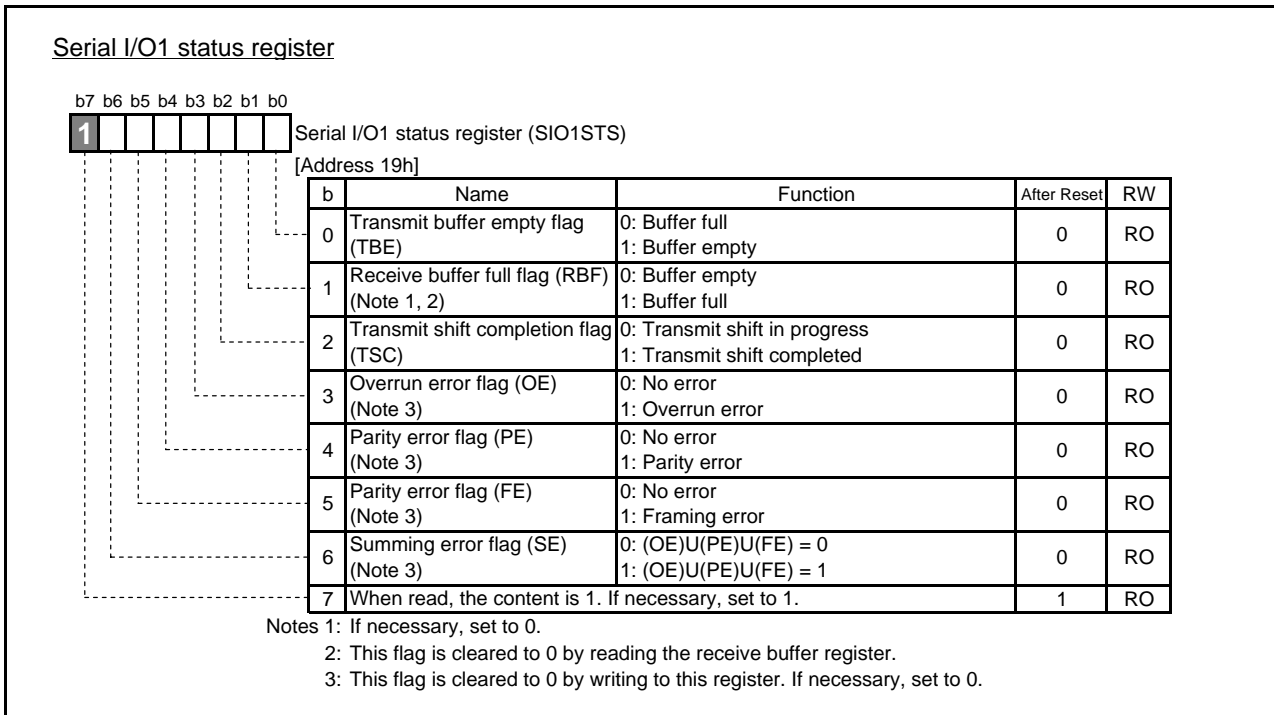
Serial I/O1 status register

b7 b6 b5 b4 b3 b2 b1 b0

1

Serial I/O1 status register (SIO1STS)

[Address 19h]

| b | Name | Function | After Reset | RW |
|---|---|---|---|---|
| 0 | Transmit buffer empty flag (TBE) | 0: Buffer full<br>1: Buffer empty | 0 | RO |
| 1 | Receive buffer full flag (RBF) (Note 1, 2) | 0: Buffer empty<br>1: Buffer full | 0 | RO |
| 2 | Transmit shift completion flag (TSC) | 0: Transmit shift in progress<br>1: Transmit shift completed | 0 | RO |
| 3 | Overrun error flag (OE) (Note 3) | 0: No error<br>1: Overrun error | 0 | RO |
| 4 | Parity error flag (PE) (Note 3) | 0: No error<br>1: Parity error | 0 | RO |
| 5 | Parity error flag (FE) (Note 3) | 0: No error<br>1: Framing error | 0 | RO |
| 6 | Summing error flag (SE) (Note 3) | 0: (OE)U(PE)U(FE) = 0<br>1: (OE)U(PE)U(FE) = 1 | 0 | RO |
| 7 | When read, the content is 1. If necessary, set to 1. | | 1 | RO |

Notes 1: If necessary, set to 0.
2: This flag is cleared to 0 by reading the receive buffer register.
3: This flag is cleared to 0 by writing to this register. If necessary, set to 0.